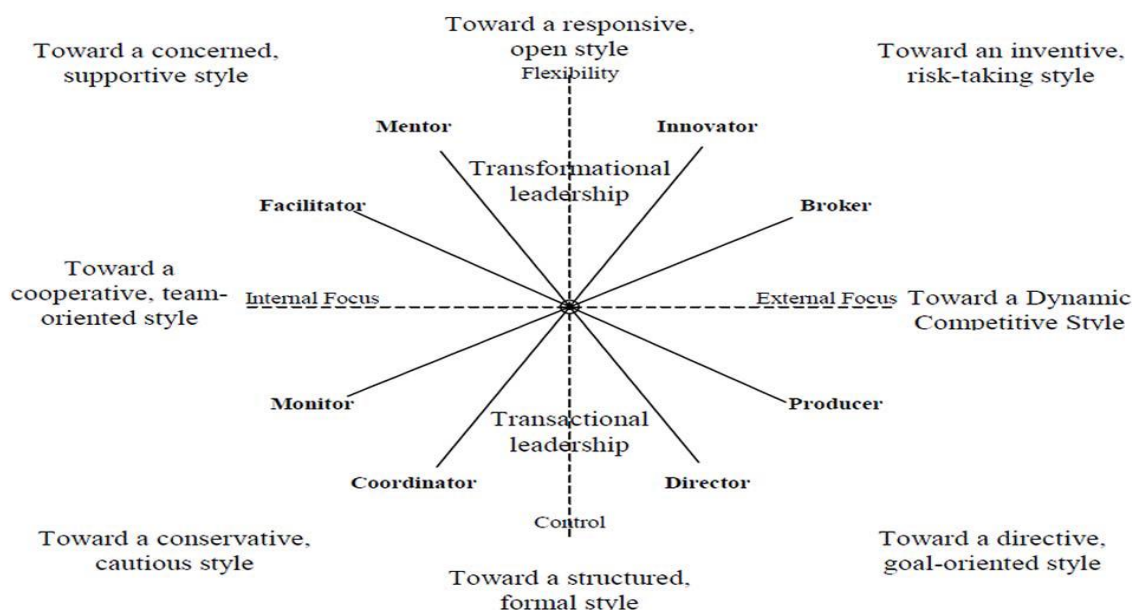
Toward a responsive, open style

Toward a concerned, supportive style

Toward an inventive, risk-taking style

Flexibility

Mentor

Innovator

Transformational leadership

Facilitator

Broker

Toward a cooperative, team-oriented style

Internal Focus

External Focus

Toward a Dynamic Competitive Style

Monitor

Producer

Transactional leadership

Coordinator

Director

Control

Toward a conservative, cautious style

Toward a directive, goal-oriented style

Toward a structured, formal style